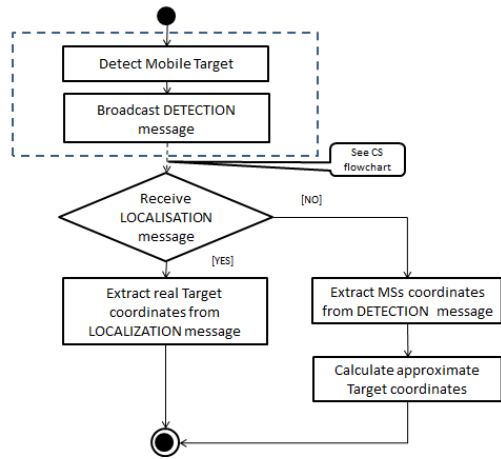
Detect Mobile Target

Broadcast DETECTION message

See CS flowchart

Receive LOCALISATION message

[NO]

[YES]

Extract real Target coordinates from LOCALIZATION message

Extract MSs coordinates from DETECTION message

Calculate approximate Target coordinates